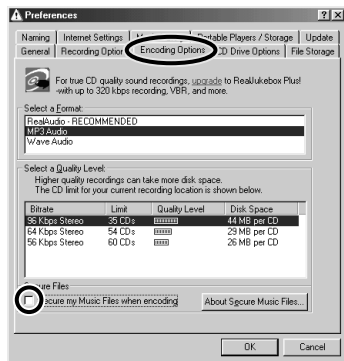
Preferences

Naming | Internet Settings | M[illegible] | Portable Players / Storage | Update
General | Recording Optio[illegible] | Encoding Options | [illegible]D Drive Options | File Storage

For true CD quality sound recordings, upgrade to RealJukebox Plus! -with up to 320 kbps recording, VBR, and more.

Select a Format:
RealAudio - RECOMMENDED
MP3 Audio
Wave Audio

Select a Quality Level:
Higher quality recordings can take more disk space.
The CD limit for your current recording location is shown below.

| Bitrate | Limit | Quality Level | Disk Space |
|---|---|---|---|
| 96 Kbps Stereo | 35 CDs | | 44 MB per CD |
| 64 Kbps Stereo | 54 CDs | | 29 MB per CD |
| 56 Kbps Stereo | 60 CDs | | 26 MB per CD |

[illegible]ure Files
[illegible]ecure my Music Files when encoding
About Secure Music Files...

OK
Cancel